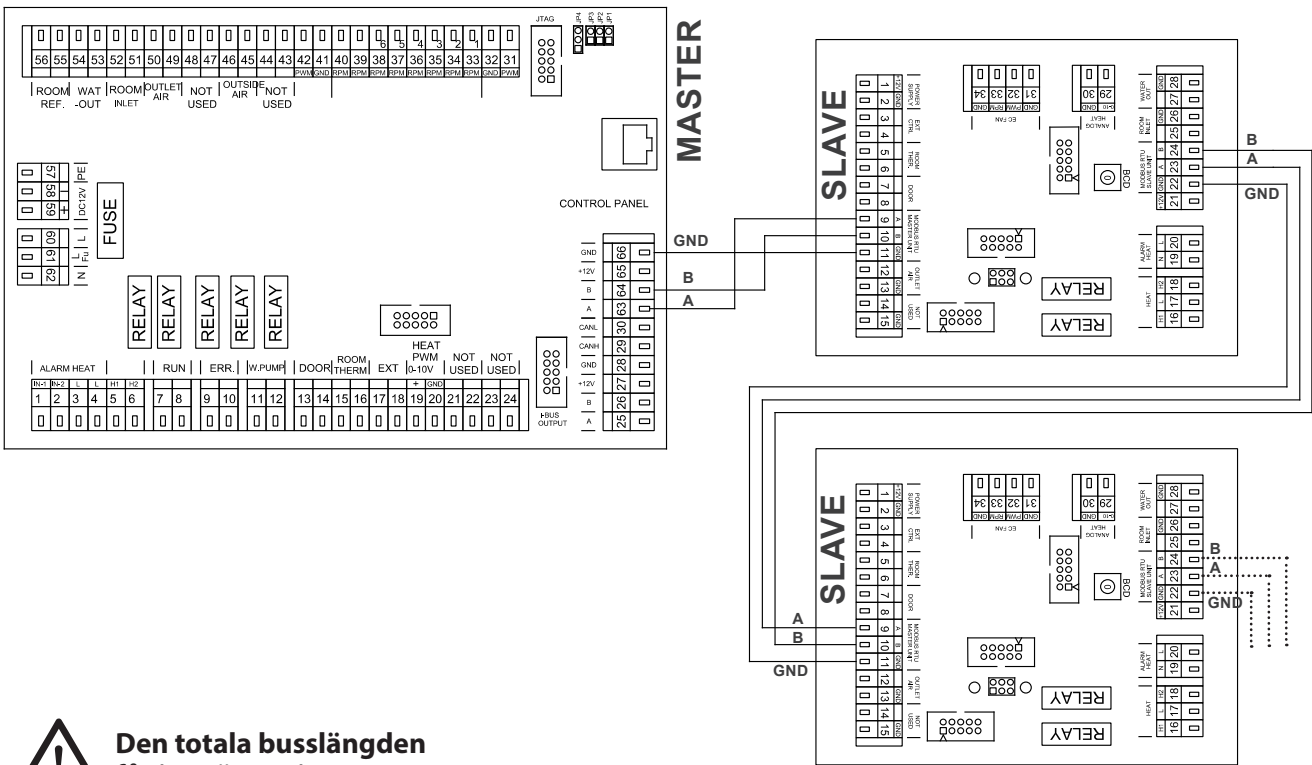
MASTER

JTAG
JP4 JP3 JP2 JP1

56 55 54 53 52 51 50 49 48 47 46 45 44 43 42 41 40 39 38 37 36 35 34 33 32 31
PWM GND RPM RPM RPM RPM RPM RPM RPM RPM GND PWM
6 5 4 3 2 1
ROOM REF. WAT -OUT ROOM INLET OUTLET AIR NOT USED OUTSIDE AIR NOT USED

57 58 59 PE DC12V - +
60 61 62 L L Fu N
FUSE

CONTROL PANEL
GND 66
+12V 65
B 64
A 63
CANL 30
CANH 29
GND 28
+12V 27
B 26
A 25
FBUS OUTPUT

RELAY RELAY RELAY RELAY RELAY

HEAT PWM 0-10V
ALARM HEAT | RUN | ERR. | W.PUMP | DOOR | ROOM THERM | EXT | NOT USED | NOT USED
IN-1 IN-2 L L H1 H2 + GND
1 2 3 4 5 6 7 8 9 10 11 12 13 14 15 16 17 18 19 20 21 22 23 24

GND
B
A

SLAVE
1 2 3 4 5 6 7 8 9 10 11 12 13 14 15
POWER SUPPLY EXT CTRL ROOM THER. DOOR MODBUS RTU MASTER UNIT OUTLET AIR NOT USED
31 32 33 34
EC FAN
29 30
ANALOG HEAT
BCD
28 27 26 25 24 23 22 21
WATER OUT ROOM INLET MODBUS RTU SLAVE UNIT
20 19 ALARM HEAT
18 17 16 HEAT
RELAY RELAY
B
A
GND

SLAVE
1 2 3 4 5 6 7 8 9 10 11 12 13 14 15
POWER SUPPLY EXT CTRL ROOM THER. DOOR MODBUS RTU MASTER UNIT OUTLET AIR NOT USED
31 32 33 34
EC FAN
29 30
ANALOG HEAT
BCD
28 27 26 25 24 23 22 21
WATER OUT ROOM INLET MODBUS RTU SLAVE UNIT
20 19 ALARM HEAT
18 17 16 HEAT
RELAY RELAY
B
A
GND
A
B
GND

Den totala busslängden
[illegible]